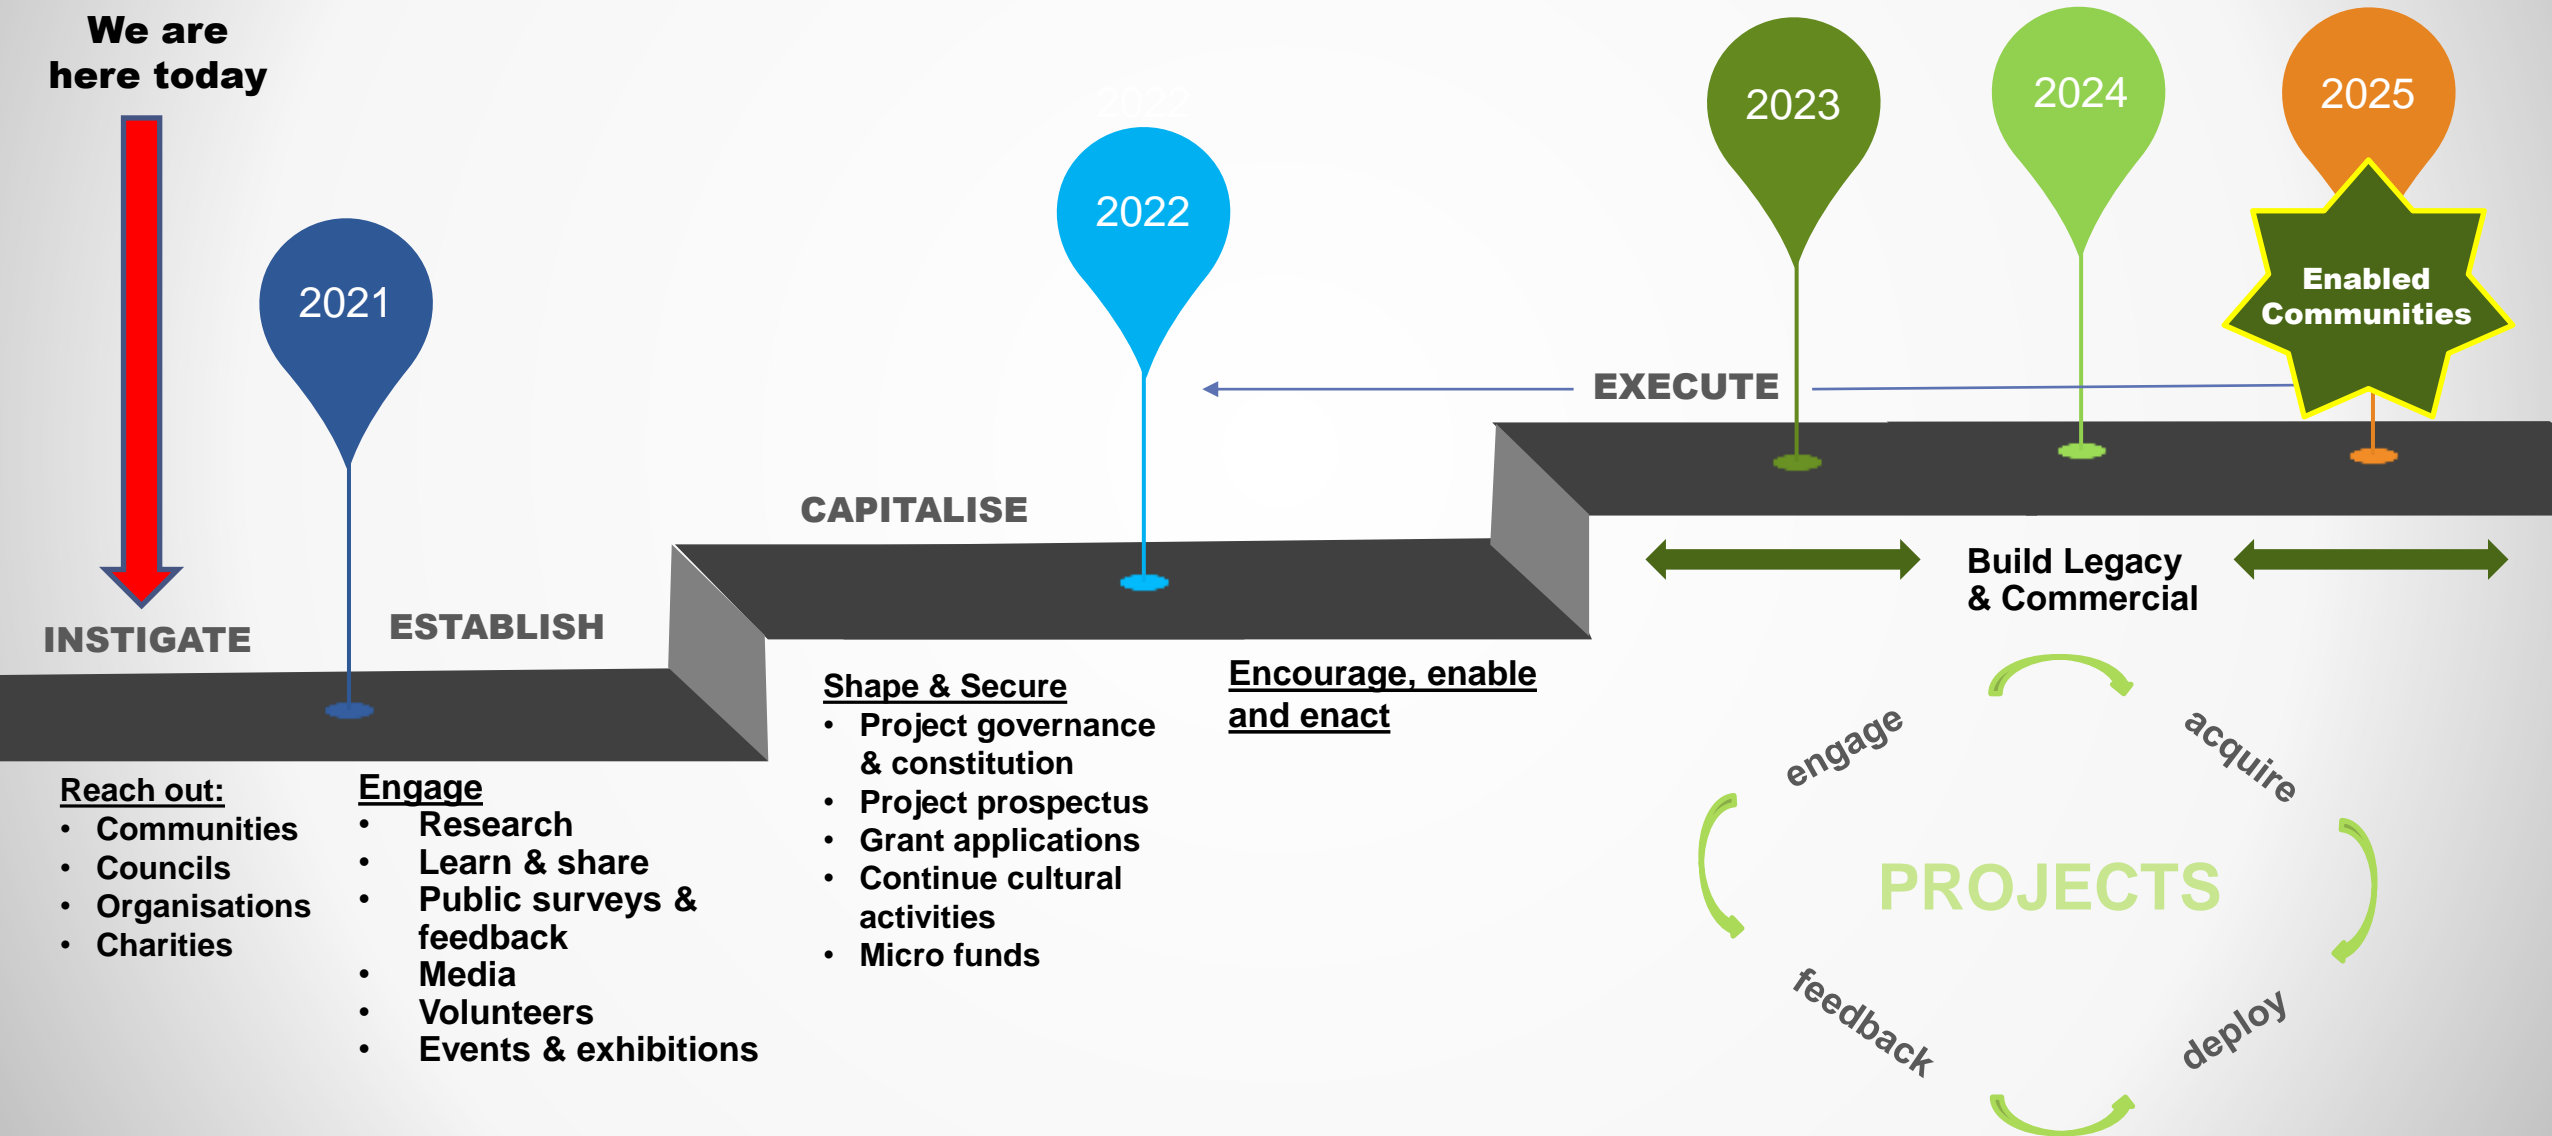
We are here today

INSTIGATE

2021

ESTABLISH

CAPITALISE

2022

2022

EXECUTE

2023

2024

2025

Enabled Communities

Reach out:
- Communities
- Councils
- Organisations
- Charities

Engage
- Research
- Learn & share
- Public surveys & feedback
- Media
- Volunteers
- Events & exhibitions

Shape & Secure
- Project governance & constitution
- Project prospectus
- Grant applications
- Continue cultural activities
- Micro funds

Encourage, enable and enact

Build Legacy & Commercial

engage

acquire

PROJECTS

feedback

deploy